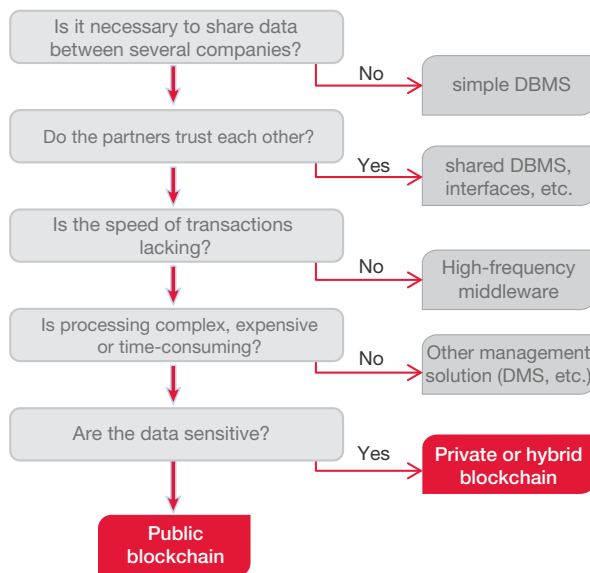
Is it necessary to share data between several companies?

No

simple DBMS

Do the partners trust each other?

Yes

shared DBMS, interfaces, etc.

Is the speed of transactions lacking?

No

High-frequency middleware

Is processing complex, expensive or time-consuming?

No

Other management solution (DMS, etc.)

Are the data sensitive?

Yes

Private or hybrid blockchain

Public blockchain